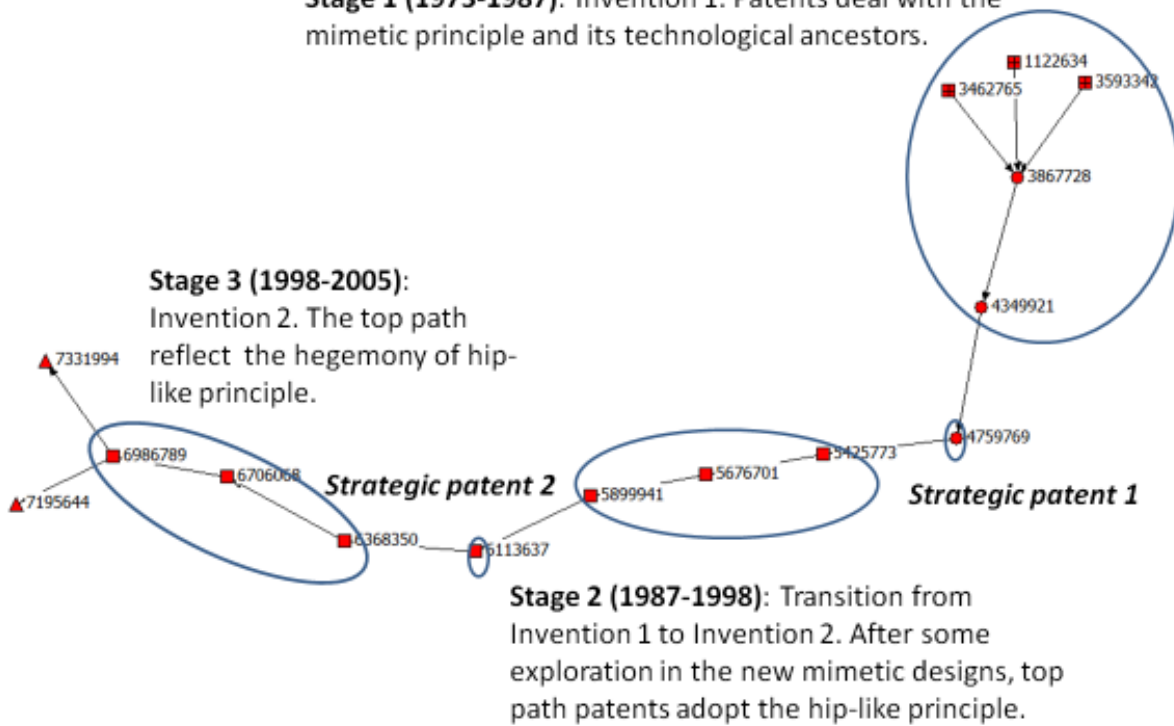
Stage 1 ([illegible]): Invention 1. Patents deal with the mimetic principle and its technological ancestors.

1122634
3462765
3593342
3867728
4349921

Stage 3 (1998-2005): Invention 2. The top path reflect the hegemony of hip-like principle.

7331994
6986789
6706068
7195644
6368350

Strategic patent 2

6113637
5899941
5676701
5425773
4759769

Strategic patent 1

Stage 2 (1987-1998): Transition from Invention 1 to Invention 2. After some exploration in the new mimetic designs, top path patents adopt the hip-like principle.